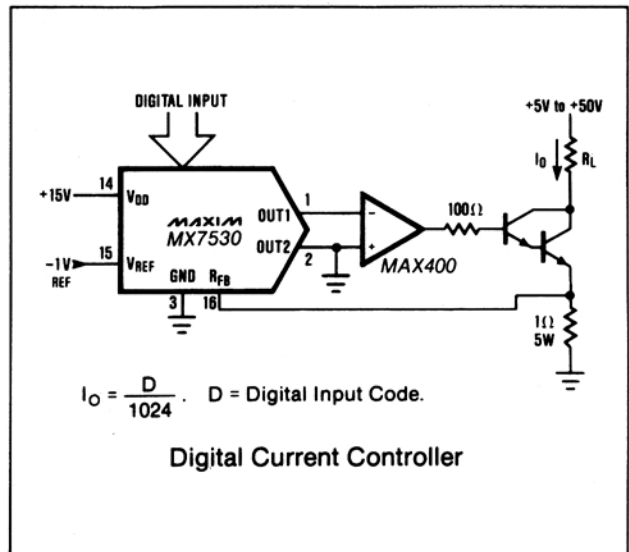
DIGITAL INPUT

+5V to +50V

$I_O$

$R_L$

+15V

14

$V_{DD}$

MAXIM

MX7530

OUT1

1

OUT2

2

-

+

MAX400

$100\Omega$

-1V

REF

15

$V_{REF}$

GND

$R_{FB}$

3

16

$1\Omega$

5W

$I_O = \frac{D}{1024}$. D = Digital Input Code.

Digital Current Controller